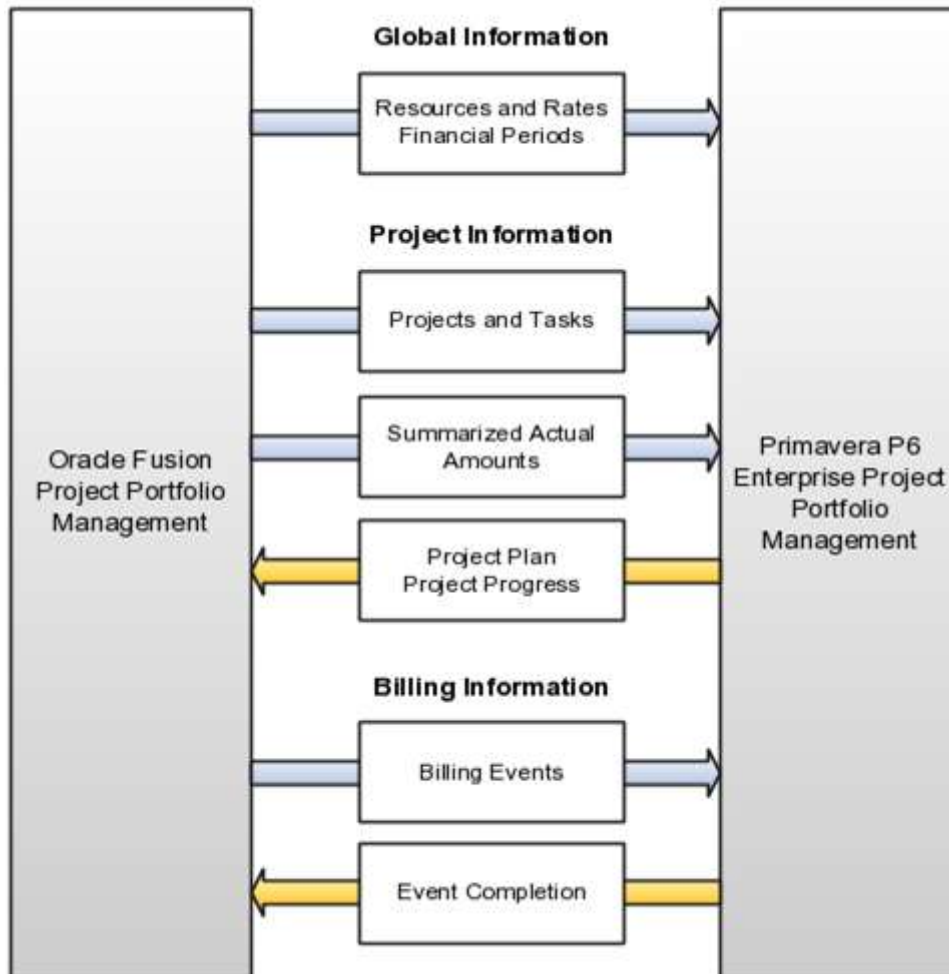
Oracle Fusion Project Portfolio Management

Global Information

Resources and Rates
Financial Periods

Project Information

Projects and Tasks

Summarized Actual Amounts

Project Plan
Project Progress

Billing Information

Billing Events

Event Completion

Primavera P6 Enterprise Project Portfolio Management